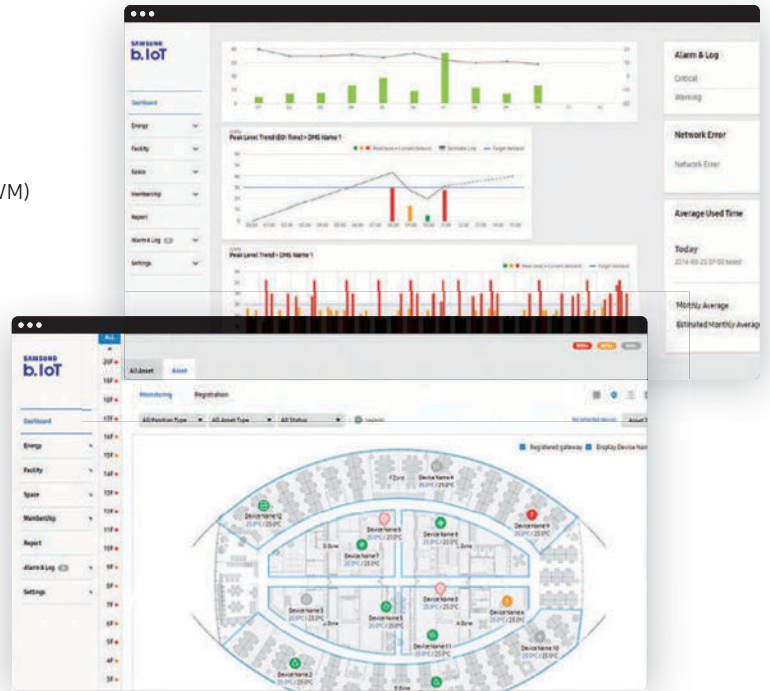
/M)

SAMSUNG
b.IoT

Dashboard
Energy
Facility
Space
Membership
Report
Alarm & Log
Settings

Peak Level Trend (60 Time) > DMS Name 1

Peak Level Trend > DMS Name 1

Alarm & Log
Critical
Warning

Network Error
Network Error

Average Used Time
Today
Monthly Average
Estimated Monthly Average

SAMSUNG
b.IoT

Dashboard
Energy
Facility
Space
Membership
Report
Alarm & Log
Settings

ALL
20F
19F
18F
17F
16F
15F
14F
13F
12F
11F
10F
9F
8F
7F
6F
5F
4F
3F

All Asset
Asset
Monitoring
Registration
All Position Type
All Asset Type
All Status
Legend
Registered gateway
Display Device Name

Device Name 12
Device Name 4
Device Name 5
Device Name 6
Device Name 9
Device Name 7
Device Name 3
Device Name 1
Device Name 8
Device Name 6
Device Name 11
Device Name 10
Device Name 2